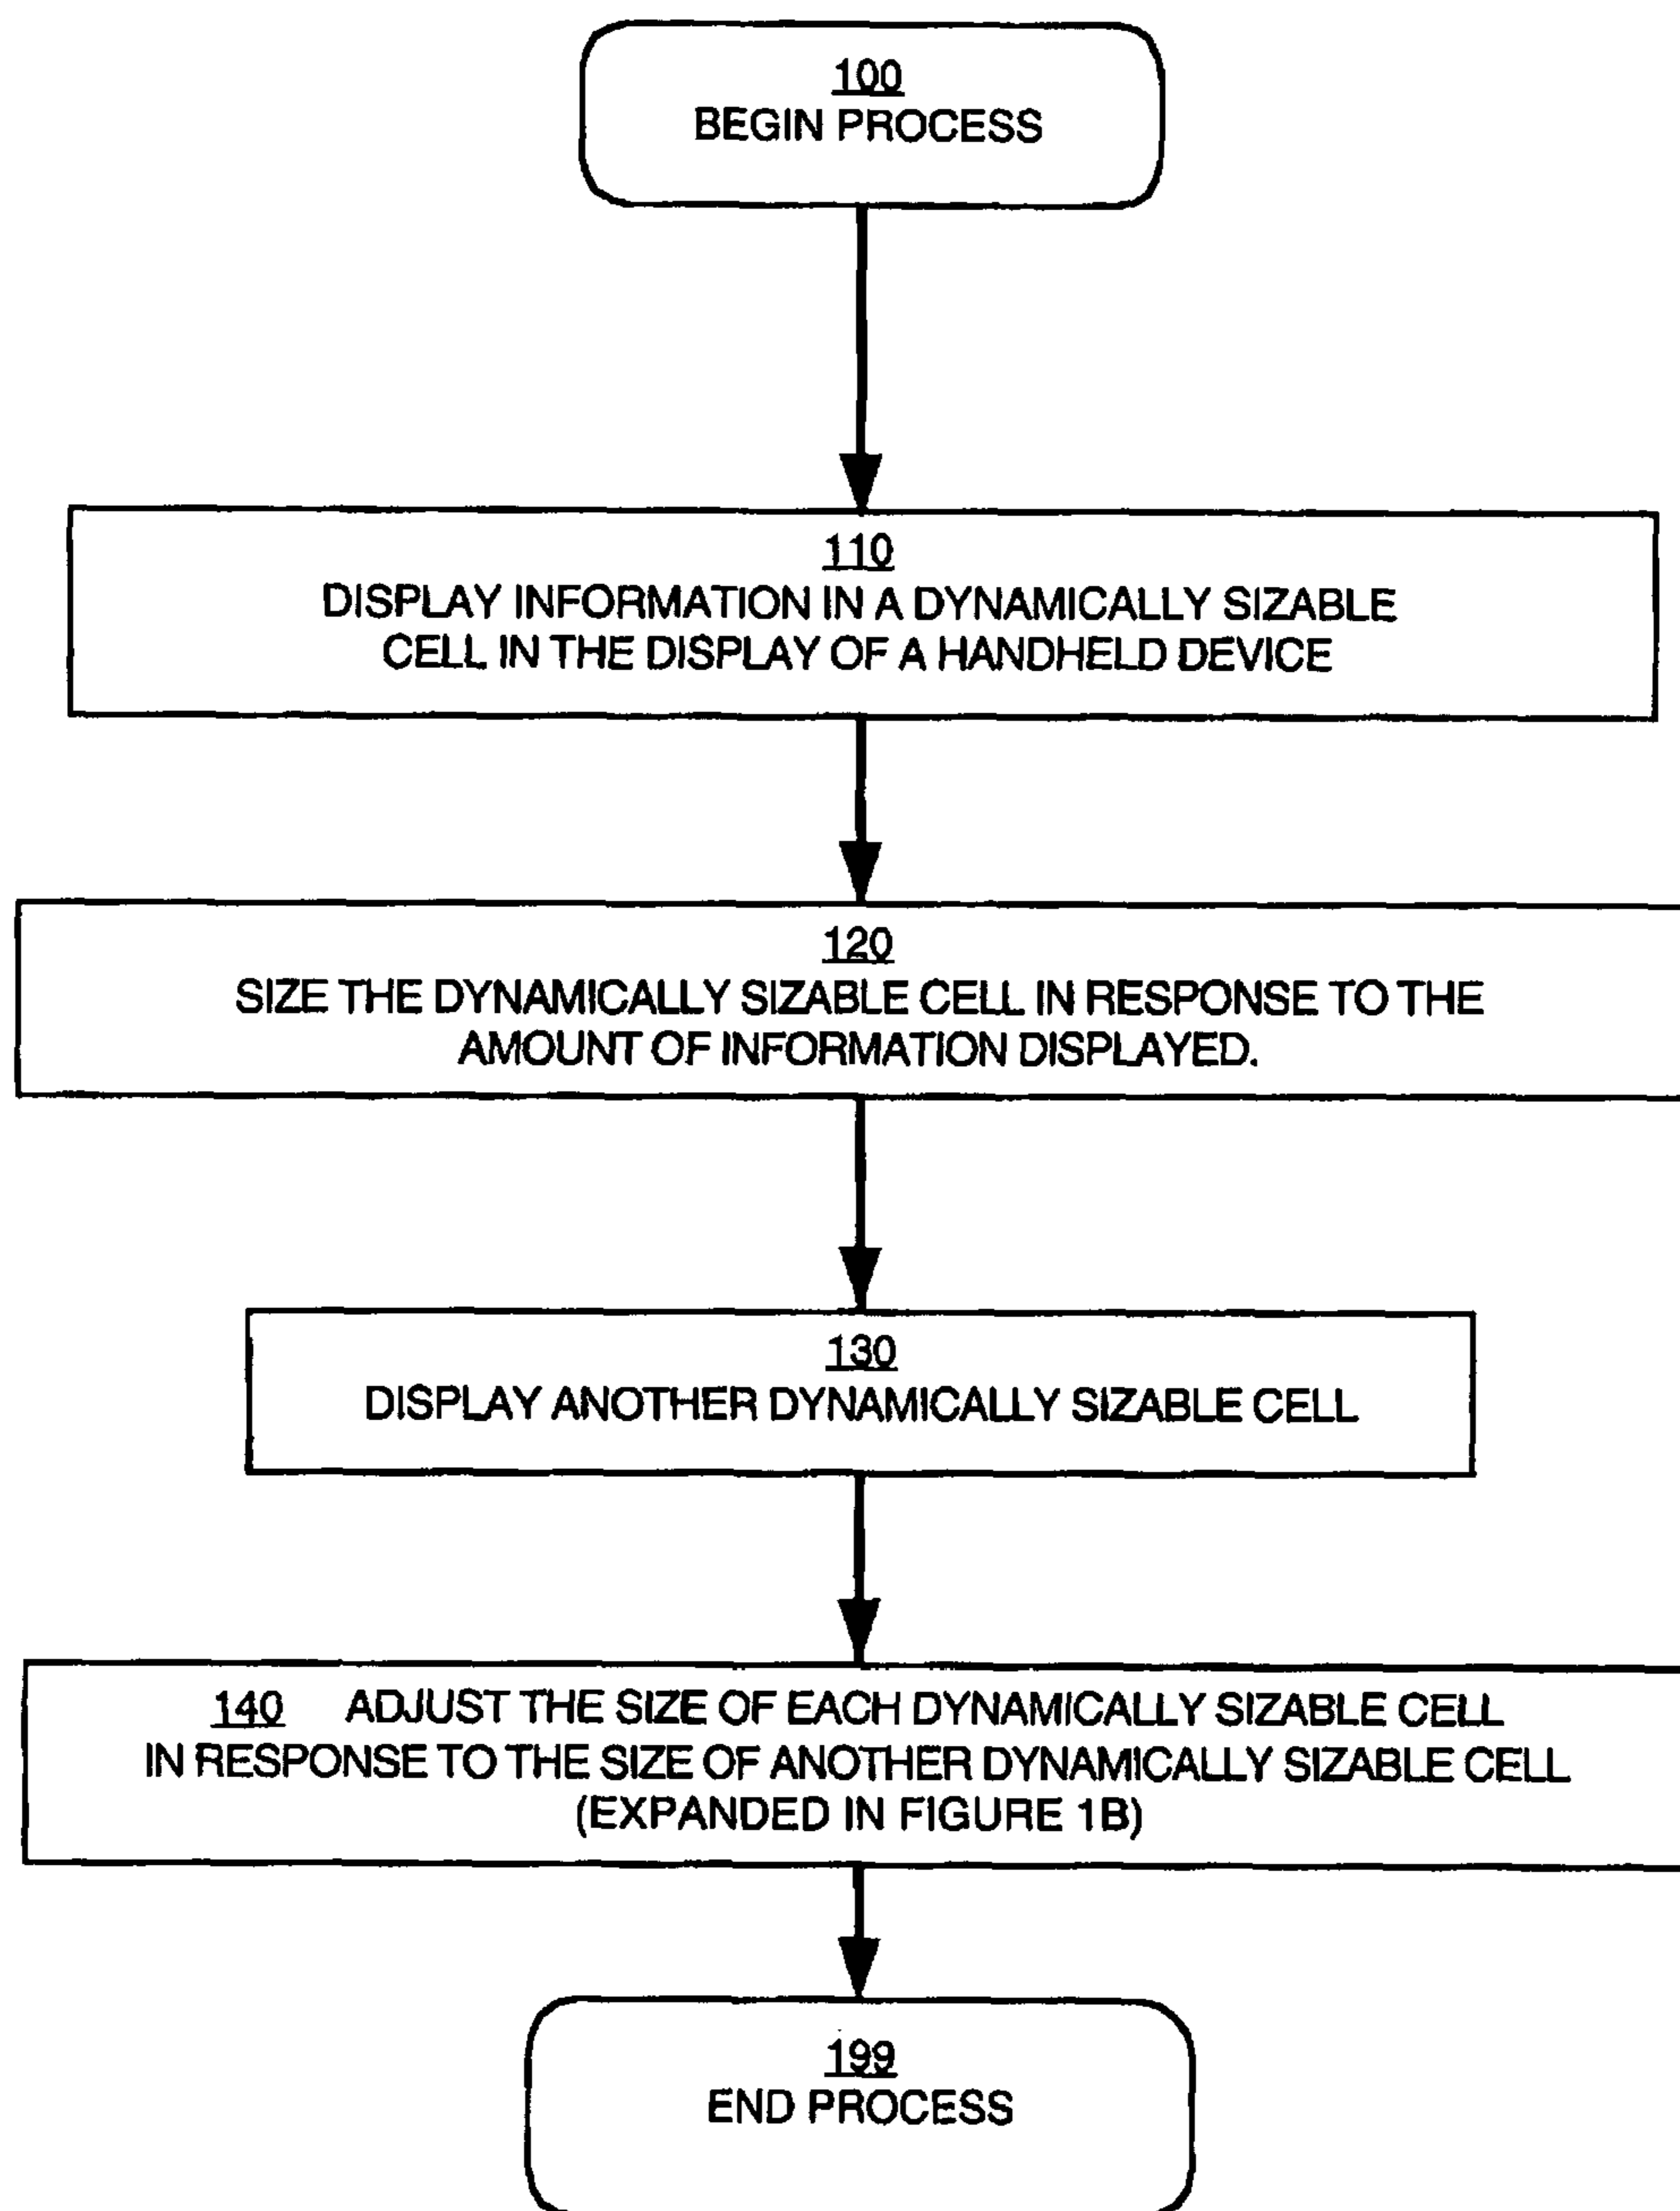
100
BEGIN PROCESS

110
DISPLAY INFORMATION IN A DYNAMICALLY SIZABLE CELL IN THE DISPLAY OF A HANDHELD DEVICE

120
SIZE THE DYNAMICALLY SIZABLE CELL IN RESPONSE TO THE AMOUNT OF INFORMATION DISPLAYED.

130
DISPLAY ANOTHER DYNAMICALLY SIZABLE CELL

140 ADJUST THE SIZE OF EACH DYNAMICALLY SIZABLE CELL IN RESPONSE TO THE SIZE OF ANOTHER DYNAMICALLY SIZABLE CELL (EXPANDED IN FIGURE 1B)

199
END PROCESS